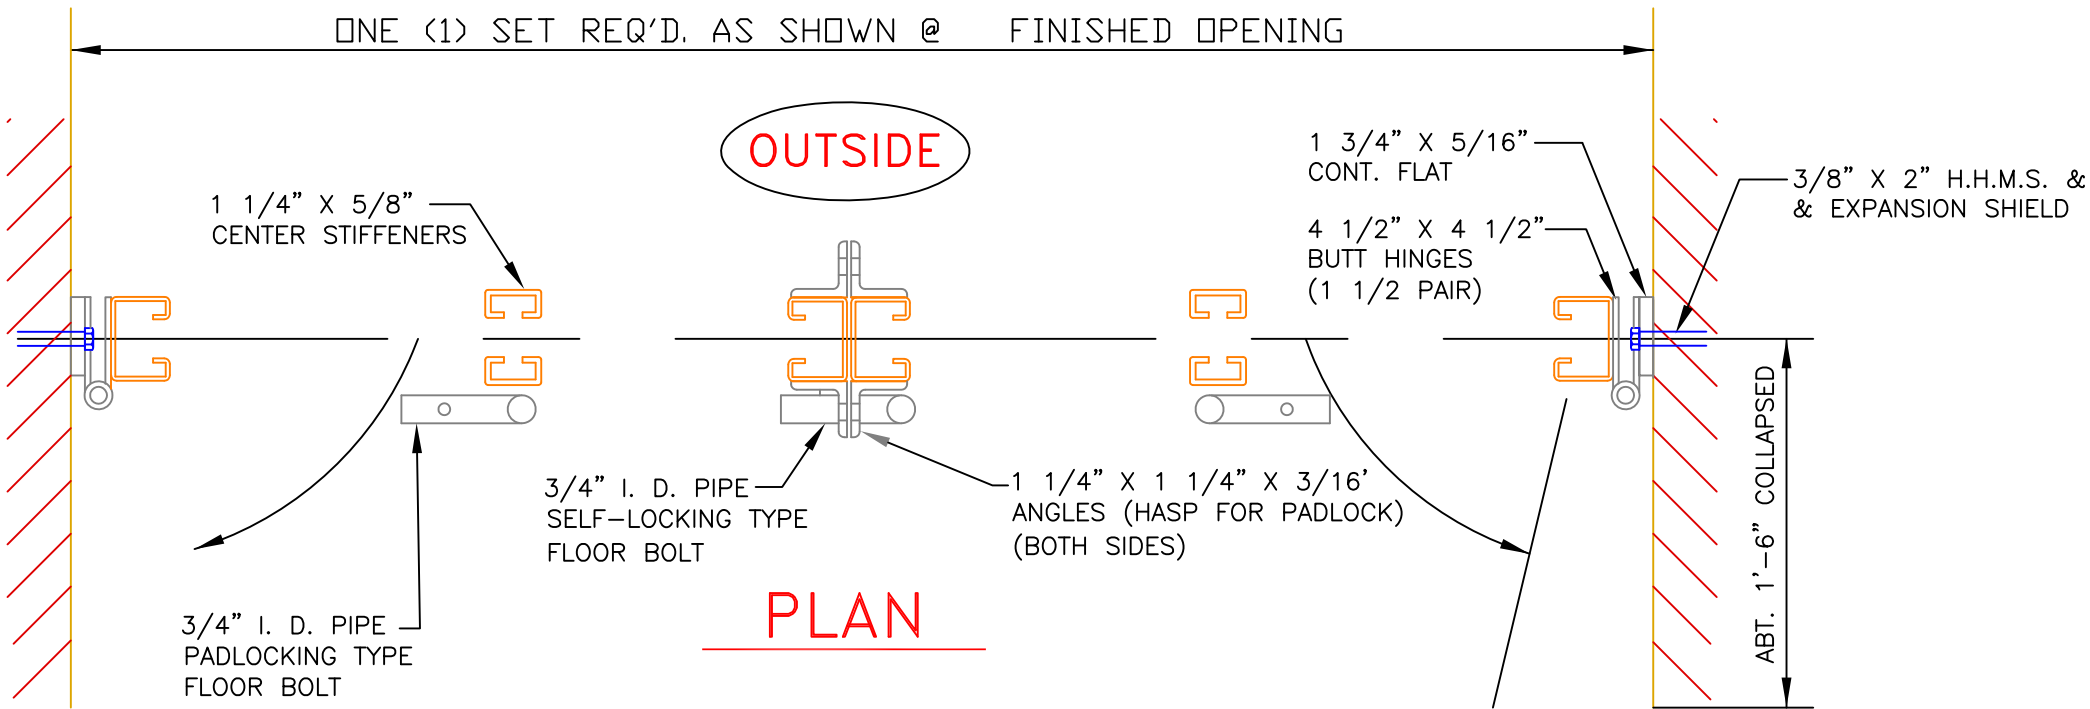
ONE (1) SET REQ'D. AS SHOWN @ FINISHED OPENING

OUTSIDE

1 3/4" X 5/16" CONT. FLAT

3/8" X 2" H.H.M.S. & & EXPANSION SHIELD

4 1/2" X 4 1/2" BUTT HINGES (1 1/2 PAIR)

1 1/4" X 5/8" CENTER STIFFENERS

3/4" I. D. PIPE SELF-LOCKING TYPE FLOOR BOLT

1 1/4" X 1 1/4" X 3/16' ANGLES (HASP FOR PADLOCK) (BOTH SIDES)

ABT. 1'-6" COLLAPSED

PLAN

3/4" I. D. PIPE PADLOCKING TYPE FLOOR BOLT